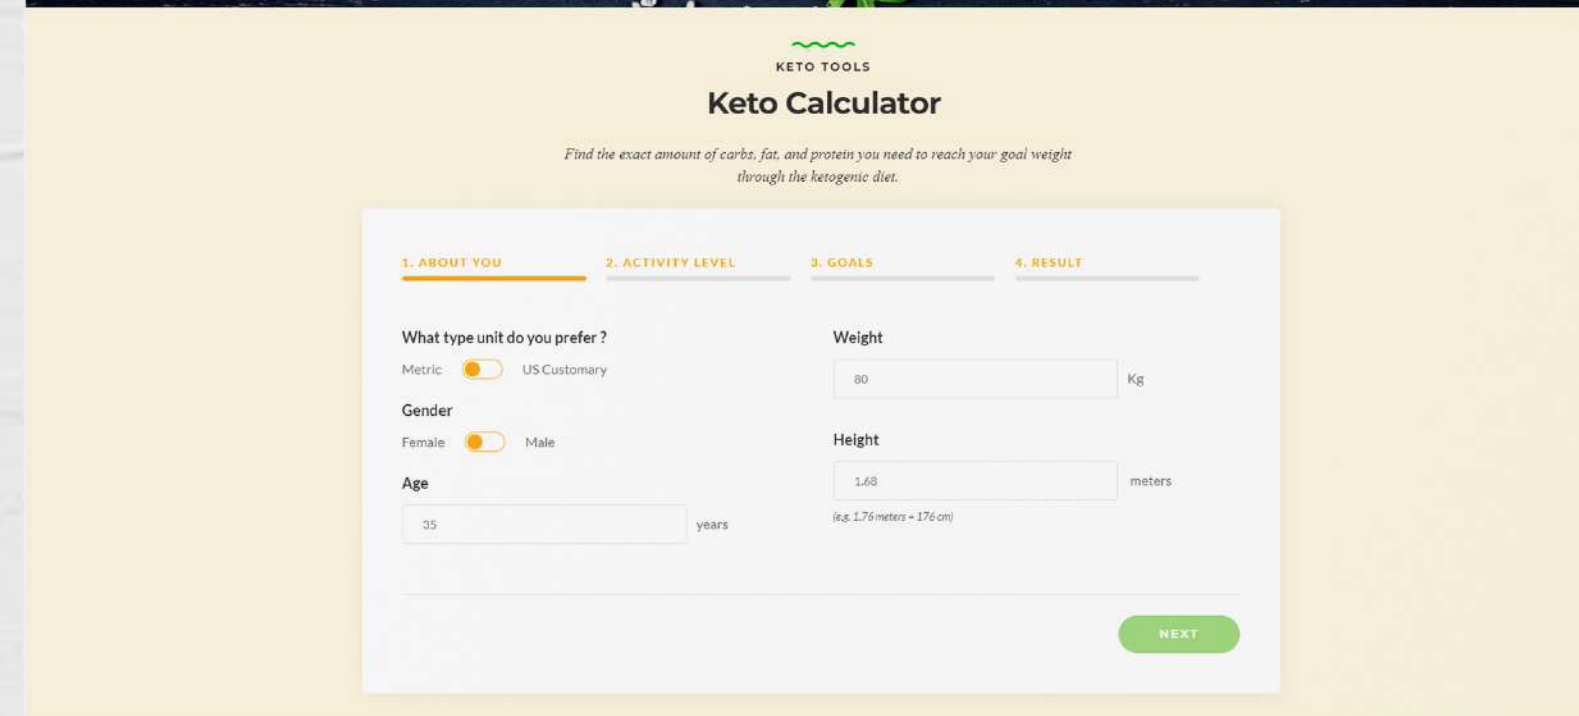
KETO TOOLS

Keto Calculator

Find the exact amount of carbs, fat, and protein you need to reach your goal weight through the ketogenic diet.

1. ABOUT YOU
2. ACTIVITY LEVEL
3. GOALS
4. RESULT

What type unit do you prefer ?

Metric US Customary

Gender

Female Male

Age

35 years

Weight

80 Kg

Height

1.68 meters

(e.g. 1.76 meters = 176 cm)

NEXT